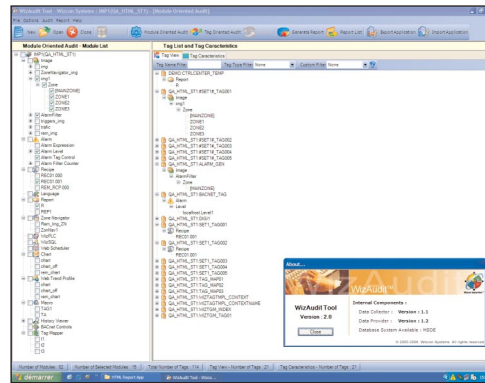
WizAudit Tool - Wincon Systems : [WIFISQL_HTML_ST1] - [Module Oriented Audit]

File Options Audit Report Help

New Open Close Module Oriented Audit Tag Oriented Audit Generated Report Report List Export Application Import Application

Module Oriented Audit - Module List

WIFISQL_HTML_ST1
Image
img
ZoneNavigator_img
img1
Zone
[MAINZONE]
ZONE1
ZONE2
ZONE3
AlarmFilter
triggers_img
traffic
cam_img
Alarm
Alarm Expression
Alarm Level
Alarm Tag Control
Alarm Filter Counter
Recipe
REC01:000
REC01:001
REM_RCP:000
Language
Report
R
REP1
Zone Navigator
Rem_Img_ZN
ZonNav1
WebFTC
WebSQL
Web Scheduler
Chart
chart
chart_diff
sem_chart
Chart Trend Profile
chart
chart_diff
sem_chart
Macro
TAG1
TN
History Viewer
BACnet Controls
Tag Mapper
I1
I2
I3

Tag List and Tag Characteristics

Tag View Tag Characteristics

Tag Name Filter | Tag Type Filter None | Custom Filter None

DEMO.CTRLCENTER_TEMP
Report
R
Image
img1
Zone
[MAINZONE]
ZONE1
ZONE2
ZONE3
QA_HTML_ST1.#SET1#_TAG001
QA_HTML_ST1.#SET1#_TAG002
QA_HTML_ST1.#SET1#_TAG003
QA_HTML_ST1.#SET1#_TAG004
QA_HTML_ST1.#SET1#_TAG005
QA_HTML_ST1.ALARM_GEN
Image
AlarmFilter
Zone
[MAINZONE]
QA_HTML_ST1.BACNET_TAG
Alarm
Level
localhost.Level1
QA_HTML_ST1.DIGI1
QA_HTML_ST1.SET1_TAG001
Recipe
REC01:001
QA_HTML_ST1.SET1_TAG002
Recipe
REC01:001
QA_HTML_ST1.SET1_TAG003
QA_HTML_ST1.SET1_TAG004
QA_HTML_ST1.SET1_TAG005
QA_HTML_ST1.TAG_MAP01
QA_HTML_ST1.TAG_MAP02
QA_HTML_ST1.TAG_MAP03
QA_HTML_ST1.WIZTAGTMPL_CONTEXT
QA_HTML_ST1.WIZTAGTMPL_CONTEXTNAME
QA_HTML_ST1.WIZTAGTMPL_INDEX
QA_HTML_ST1.WIZTGM_TAG01

About...

WizAudit

WizAudit Tool
Version 2.0

Close

Internal Components :
Data Collector : Version 1.1
Data Provider : Version 1.1
Database System Available : MSDE

© 2003-2004 Wincon Systems. All rights reserved.

Number of Modules : 82 | Number of Selected Modules : 15 | Total Number of Tags : 116 | Tag View - Number of Tags : 21 | Tag Characteristics - Number of Tags : 21

démarrer | HTML Report.bpp | WizAudit Tool - Winco...